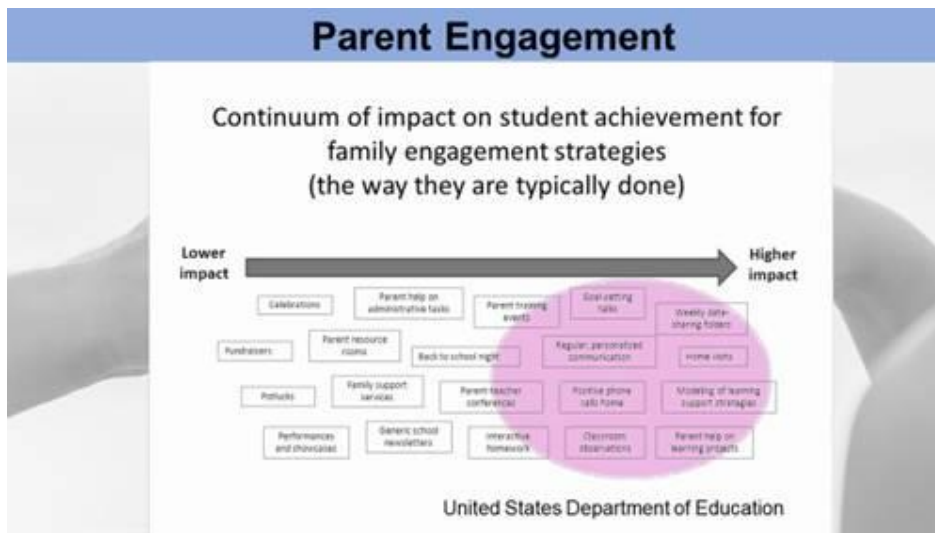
Parent Engagement

Continuum of impact on student achievement for family engagement strategies (the way they are typically done)

Lower impact

Higher impact

Celebrations

Parent help on administrative tasks

Parent training events

Goal-setting talks

Weekly data-sharing folders

Fundraisers

Parent resource rooms

Back to school night

Regular, personalized communication

Home visits

Potlucks

Family support services

Parent teacher conferences

Positive phone calls home

Modeling of learning support strategies

Performances and showcases

Generic school newsletters

Interactive homework

Classroom observations

Parent help on learning projects

United States Department of Education